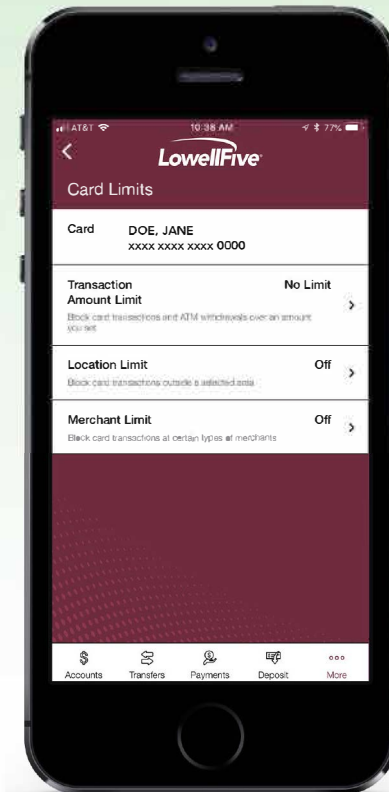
AT&T 10:38 AM 77%

<

LowellFive

Card Limits

Card DOE, JANE
xxxx xxxx xxxx 0000

Transaction Amount Limit No Limit
Block card transactions and ATM withdrawals over an amount you set

Location Limit Off
Block card transactions outside a selected area

Merchant Limit Off
Block card transactions at certain types of merchants

Accounts Transfers Payments Deposit More